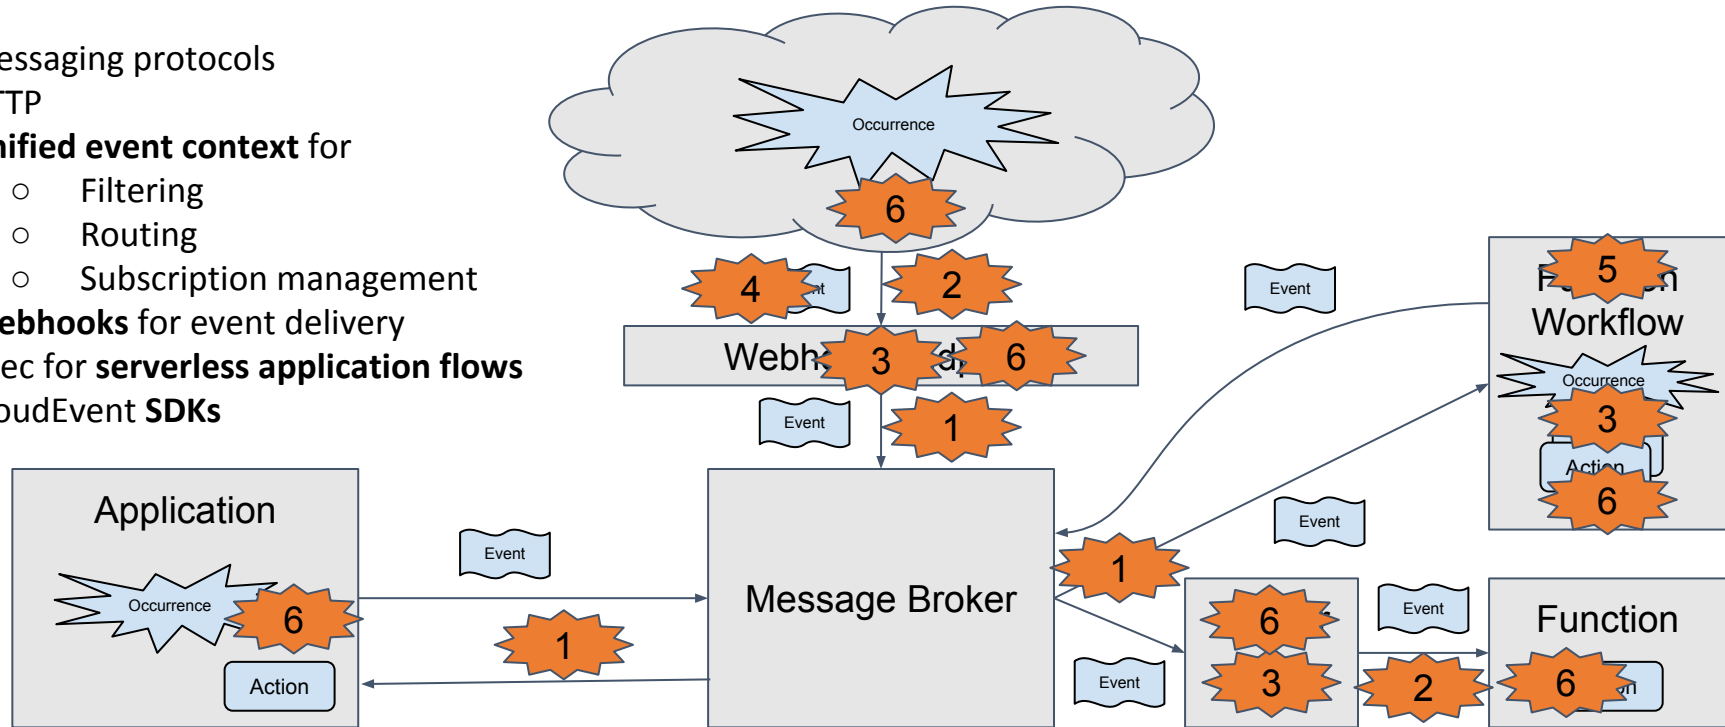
essaging protocols
TP
nified event context for
○ Filtering
○ Routing
○ Subscription management
ebhooks for event delivery
ec for serverless application flows
oudEvent SDKs

Occurrence
6
4
nt
2
Webh
3
d
6
Event
1
Event
5
Workflow
Occurrence
3
Action
6
Event
Application
Event
Occurrence
6
Action
1
Message Broker
1
6
3
Event
2
Function
6
n
Event